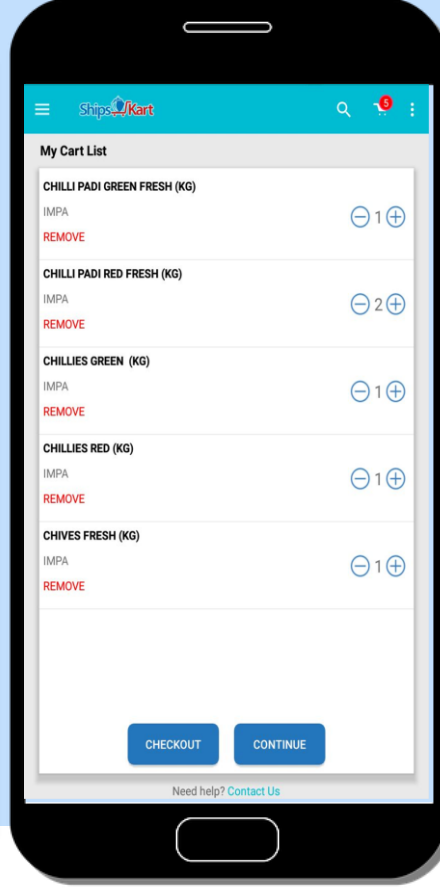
ShipsKart

5

My Cart List

CHILLI PADI GREEN FRESH (KG)

IMPA

REMOVE

1

CHILLI PADI RED FRESH (KG)

IMPA

REMOVE

2

CHILLIES GREEN (KG)

IMPA

REMOVE

1

CHILLIES RED (KG)

IMPA

REMOVE

1

CHIVES FRESH (KG)

IMPA

REMOVE

1

CHECKOUT

CONTINUE

Need help? Contact Us